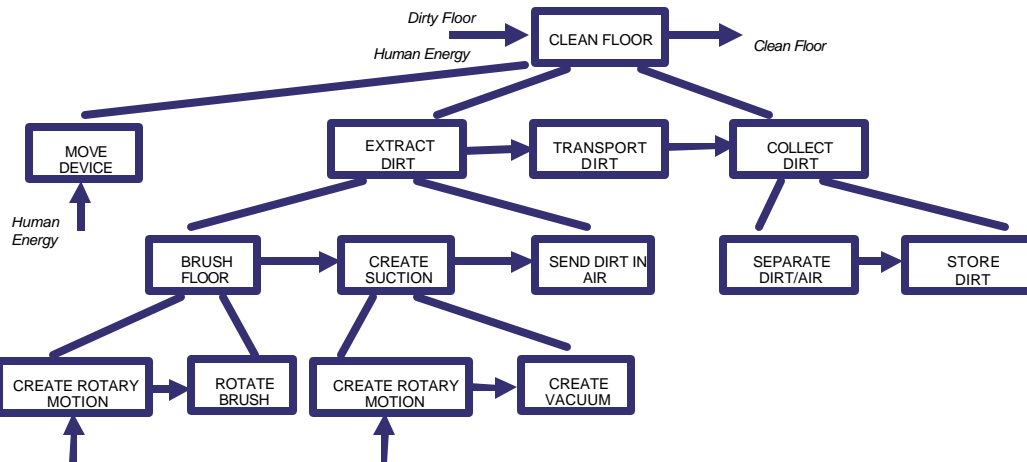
Dirty Floor
Human Energy
CLEAN FLOOR
Clean Floor

MOVE DEVICE
Human Energy

EXTRACT DIRT
TRANSPORT DIRT
COLLECT DIRT

BRUSH FLOOR
CREATE SUCTION
SEND DIRT IN AIR
SEPARATE DIRT/AIR
STORE DIRT

CREATE ROTARY MOTION
ROTATE BRUSH
CREATE ROTARY MOTION
CREATE VACUUM